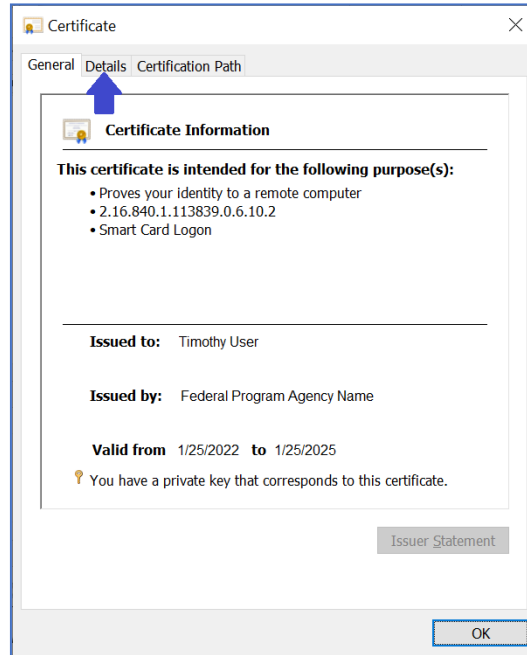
Certificate

General Details Certification Path

Certificate Information

This certificate is intended for the following purpose(s):
• Proves your identity to a remote computer
• 2.16.840.1.113839.0.6.10.2
• Smart Card Logon

Issued to: Timothy User

Issued by: Federal Program Agency Name

Valid from 1/25/2022 to 1/25/2025

You have a private key that corresponds to this certificate.

Issuer Statement

OK